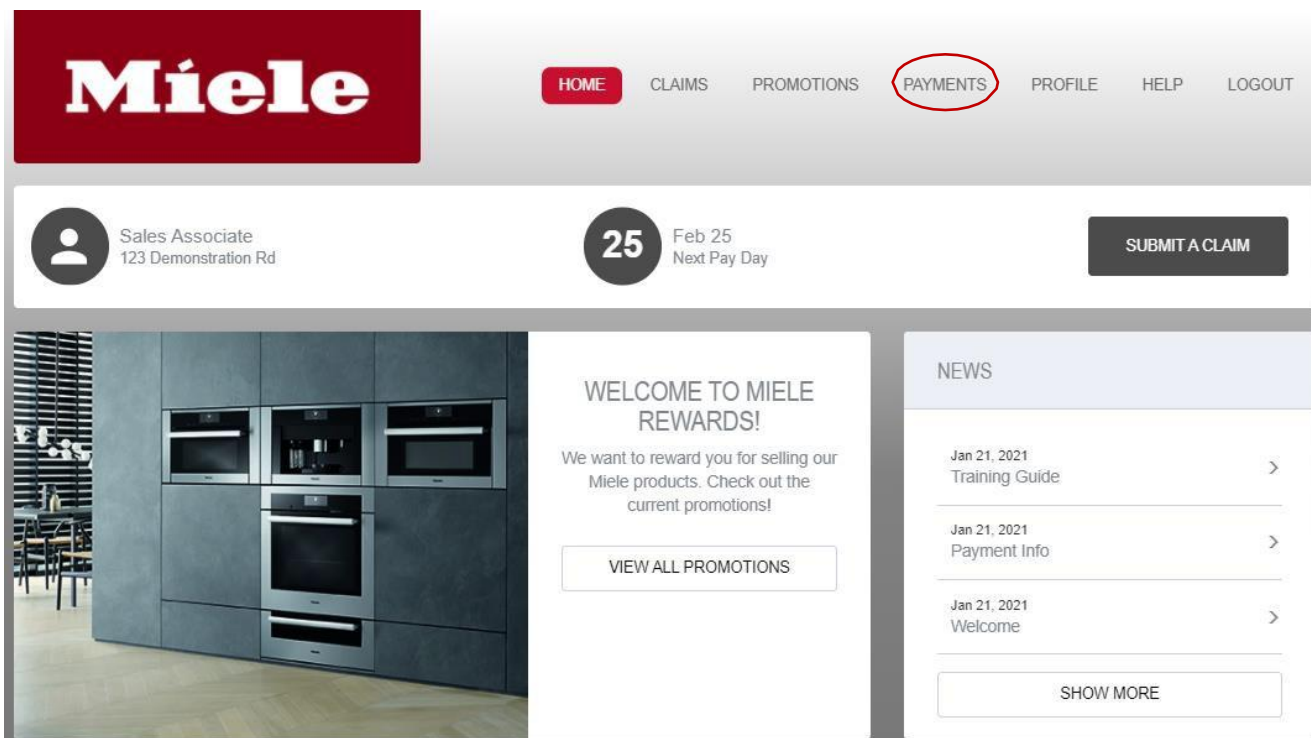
Miele

HOME CLAIMS PROMOTIONS PAYMENTS PROFILE HELP LOGOUT

Sales Associate
123 Demonstration Rd

25 Feb 25
Next Pay Day

SUBMIT A CLAIM

WELCOME TO MIELE REWARDS!

We want to reward you for selling our Miele products. Check out the current promotions!

VIEW ALL PROMOTIONS

NEWS

Jan 21, 2021
Training Guide

Jan 21, 2021
Payment Info

Jan 21, 2021
Welcome

SHOW MORE